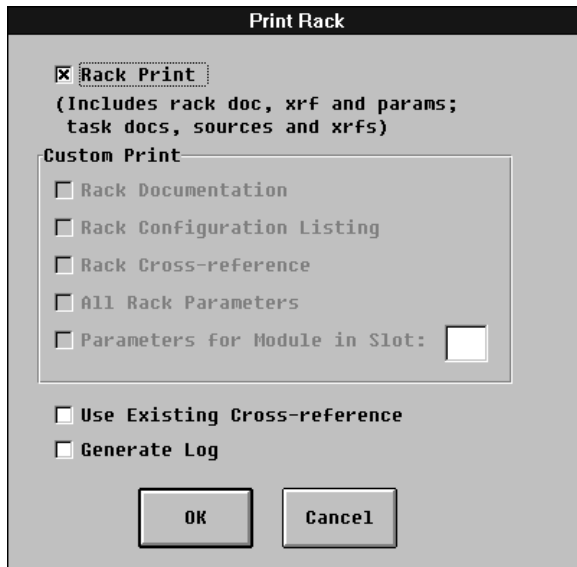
Print Rack

☒ Rack Print
(Includes rack doc, xrf and params; task docs, sources and xrfs)

Custom Print

☐ Rack Documentation
☐ Rack Configuration Listing
☐ Rack Cross-reference
☐ All Rack Parameters
☐ Parameters for Module in Slot:

☐ Use Existing Cross-reference
☐ Generate Log

OK

Cancel